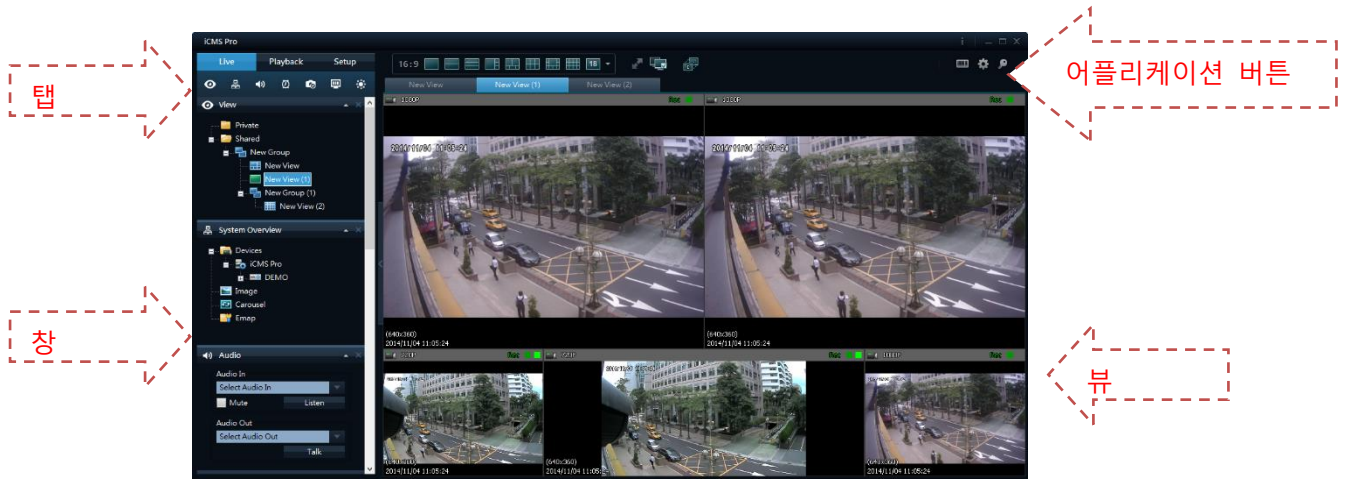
탭

창

iCMS Pro

Live
Playback
Setup

View
Private
Shared
New Group
New View
New View (1)
New Group (1)
New View (2)

System Overview
Devices
iCMS Pro
DEMO
Image
Carousel
Emap

Audio
Audio In
Select Audio In
Mute
Listen
Audio Out
Select Audio Out
Talk

16:9
16

New View
New View (1)
New View (2)

Rec
2014/11/04 11:05:24
(640x360)
2014/11/04 11:05:24

Rec
2014/11/04 11:05:24
(640x360)
2014/11/04 11:05:24

Rec
2014/11/04 11:05:24

(640x360)
2014/11/04 11:05:24

Rec
2014/11/04 11:05:24

어플리케이션 버튼

뷰